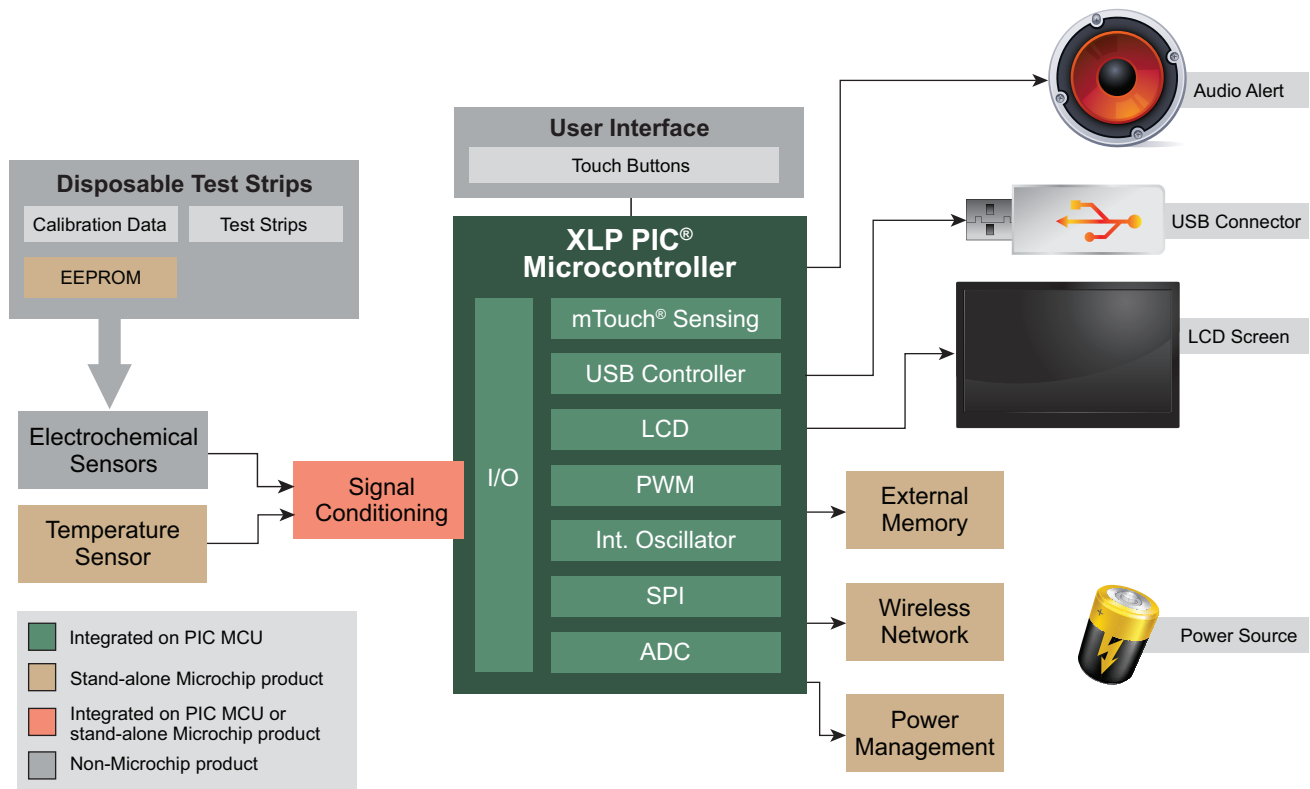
Disposable Test Strips
Calibration Data
Test Strips
EEPROM

User Interface
Touch Buttons

XLP PIC®
Microcontroller
I/O
mTouch® Sensing
USB Controller
LCD
PWM
Int. Oscillator
SPI
ADC

Audio Alert
USB Connector
LCD Screen

Electrochemical Sensors
Temperature Sensor
Signal Conditioning

External Memory
Wireless Network
Power Management
Power Source

Integrated on PIC MCU
Stand-alone Microchip product
Integrated on PIC MCU or stand-alone Microchip product
Non-Microchip product